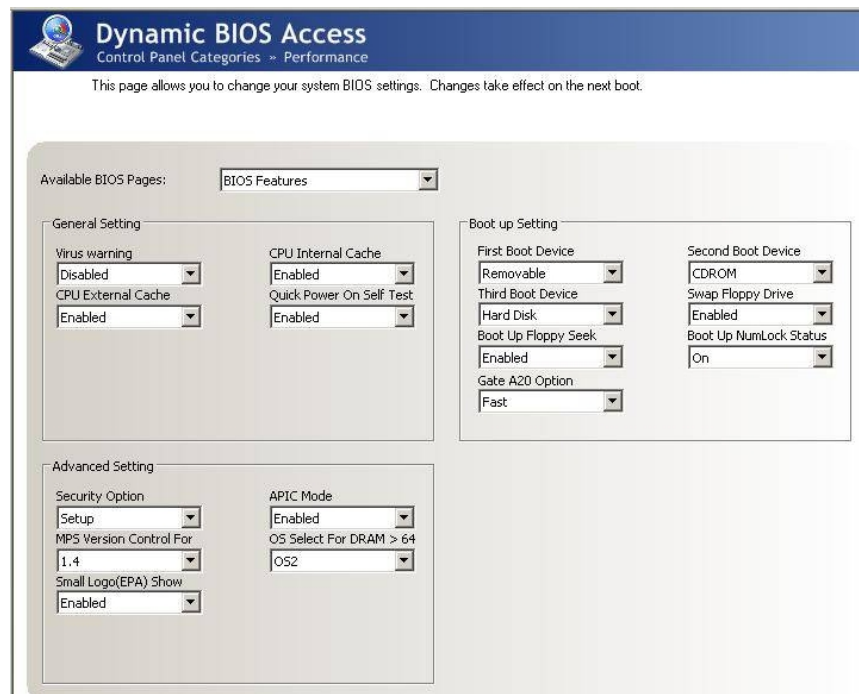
Dynamic BIOS Access
Control Panel Categories » Performance

This page allows you to change your system BIOS settings. Changes take effect on the next boot.

Available BIOS Pages: BIOS Features

General Setting

Virus warning
Disabled

CPU Internal Cache
Enabled

CPU External Cache
Enabled

Quick Power On Self Test
Enabled

Boot up Setting

First Boot Device
Removable

Second Boot Device
CDROM

Third Boot Device
Hard Disk

Swap Floppy Drive
Enabled

Boot Up Floppy Seek
Enabled

Boot Up NumLock Status
On

Gate A20 Option
Fast

Advanced Setting

Security Option
Setup

APIC Mode
Enabled

MPS Version Control For
1.4

OS Select For DRAM > 64
OS2

Small Logo(EPA) Show
Enabled